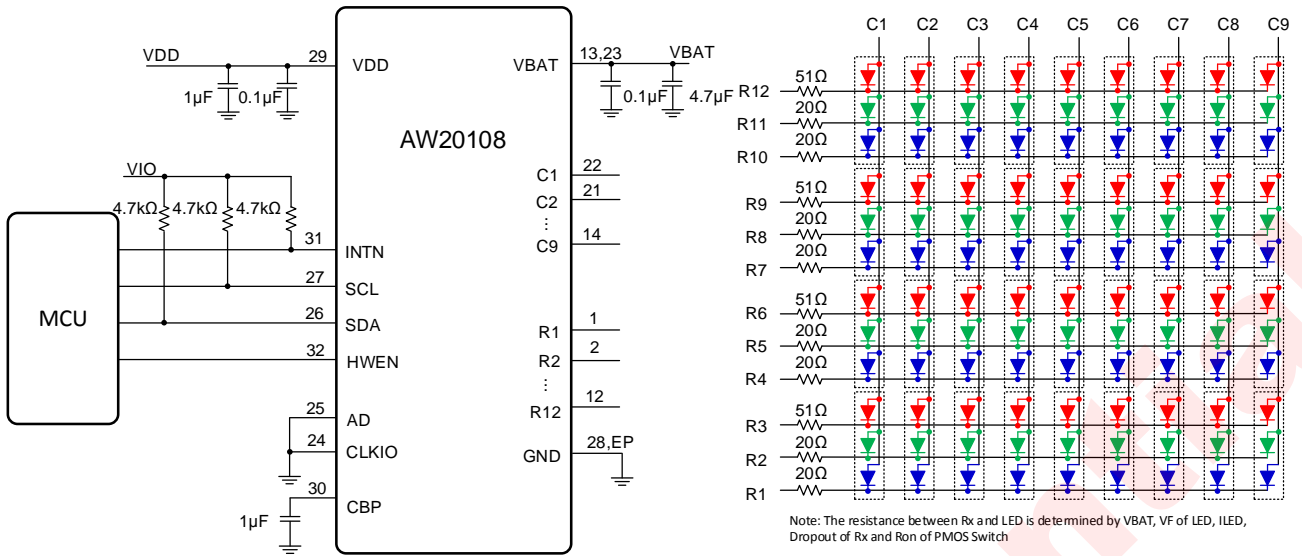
VDD
29
VDD
1μF
0.1μF
AW20108
VBAT
13,23
VBAT
0.1μF
4.7μF
VIO
4.7kΩ
4.7kΩ
4.7kΩ
MCU
31
INTN
27
SCL
26
SDA
32
HWEN
25
AD
24
CLKIO
30
CBP
1μF
C1
22
C2
21
⋮
C9
14
R1
1
R2
2
⋮
R12
12
GND
28,EP

C1 C2 C3 C4 C5 C6 C7 C8 C9
R12
51Ω
R11
20Ω
R10
20Ω
R9
51Ω
R8
20Ω
R7
20Ω
R6
51Ω
R5
20Ω
R4
20Ω
R3
51Ω
R2
20Ω
R1
20Ω

Note: The resistance between Rx and LED is determined by VBAT, VF of LED, ILED, Dropout of Rx and Ron of PMOS Switch